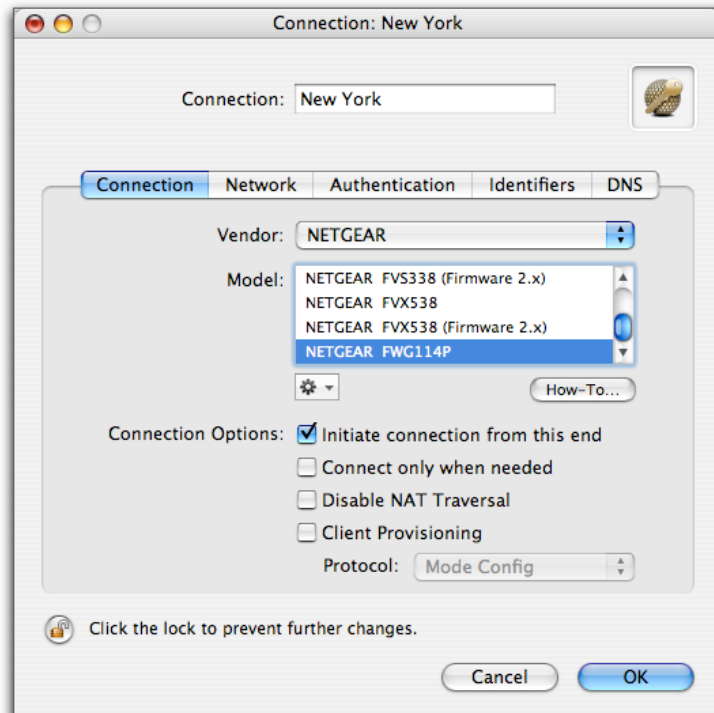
Connection: New York

Connection: New York

Connection | Network | Authentication | Identifiers | DNS

Vendor: NETGEAR

Model: NETGEAR FVS338 (Firmware 2.x)
NETGEAR FVX538
NETGEAR FVX538 (Firmware 2.x)
NETGEAR FWG114P

How-To...

Connection Options: Initiate connection from this end
Connect only when needed
Disable NAT Traversal
Client Provisioning
Protocol: Mode Config

Click the lock to prevent further changes.

Cancel
OK